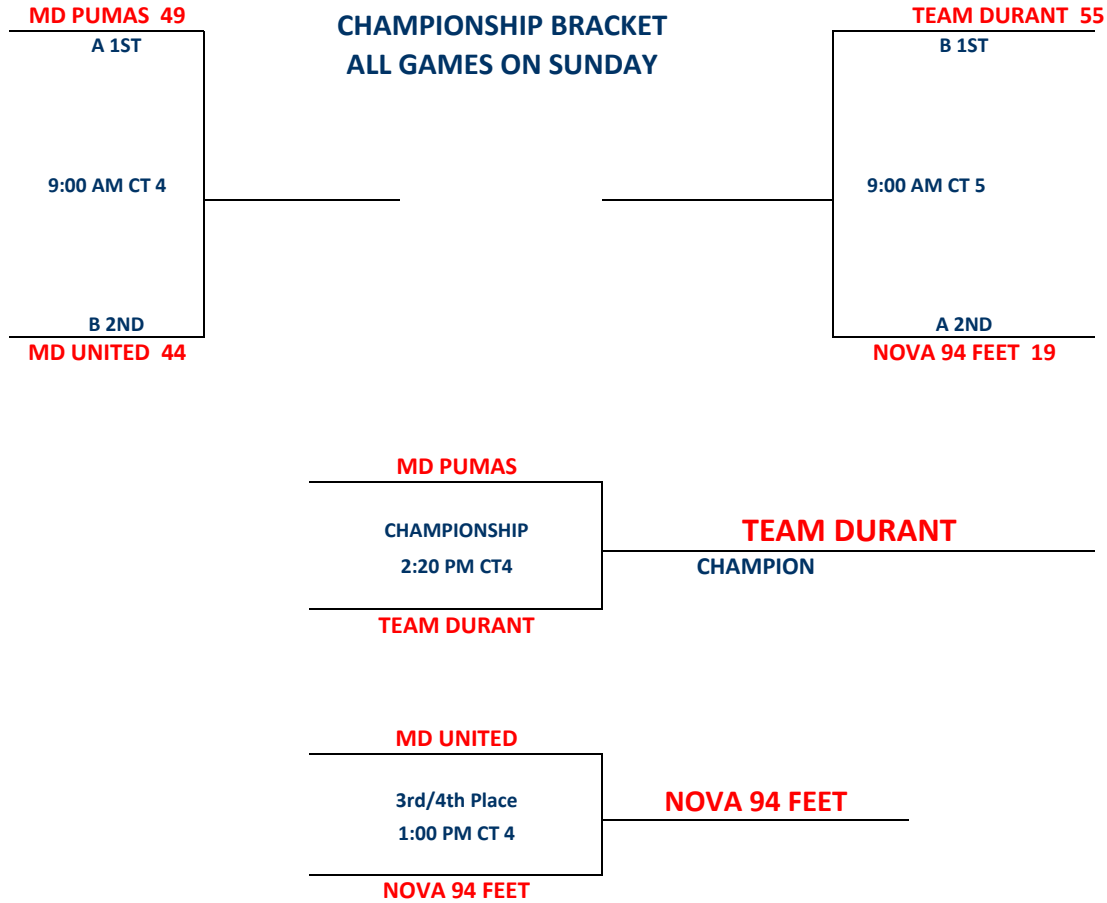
MD PUMAS 49
A 1ST

CHAMPIONSHIP BRACKET
ALL GAMES ON SUNDAY

TEAM DURANT 55
B 1ST

9:00 AM CT 4

9:00 AM CT 5

B 2ND
MD UNITED 44

A 2ND
NOVA 94 FEET 19

MD PUMAS
CHAMPIONSHIP
2:20 PM CT4
TEAM DURANT

TEAM DURANT
CHAMPION

MD UNITED
3rd/4th Place
1:00 PM CT 4
NOVA 94 FEET

NOVA 94 FEET